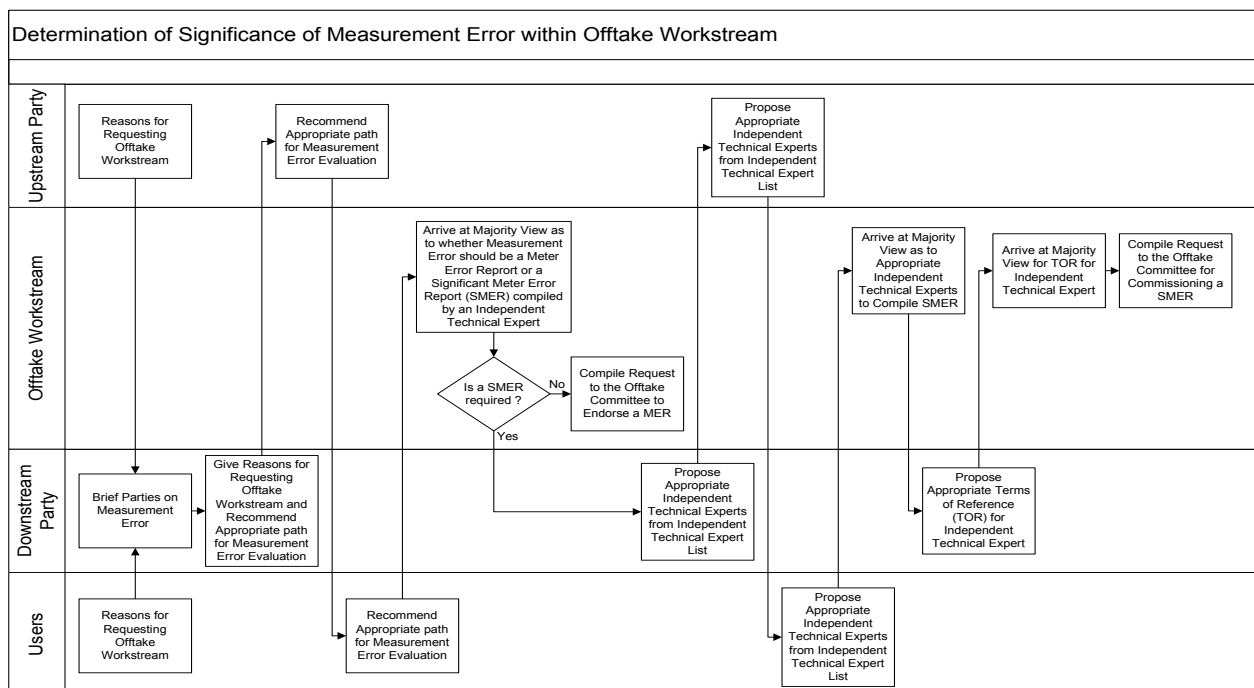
Determination of Significance of Measurement Error within Offtake Workstream

Upstream Party

Reasons for Requesting Offtake Workstream

Recommend Appropriate path for Measurement Error Evaluation

Propose Appropriate Independent Technical Experts from Independent Technical Expert List

Offtake Workstream

Arrive at Majority View as to whether Measurement Error should be a Meter Error Reprort or a Significant Meter Error Report (SMER) compiled by an Independent Technical Expert

Is a SMER required ?

No

Yes

Compile Request to the Offtake Committee to Endorse a MER

Arrive at Majority View as to Appropriate Independent Technical Experts to Compile SMER

Arrive at Majority View for TOR for Independent Technical Expert

Compile Request to the Offtake Committee for Commissioning a SMER

Downstream Party

Brief Parties on Measurement Error

Give Reasons for Requesting Offtake Workstream and Recommend Appropriate path for Measurement Error Evaluation

Propose Appropriate Independent Technical Experts from Independent Technical Expert List

Propose Appropriate Terms of Reference (TOR) for Independent Technical Expert

Users

Reasons for Requesting Offtake Workstream

Recommend Appropriate path for Measurement Error Evaluation

Propose Appropriate Independent Technical Experts from Independent Technical Expert List